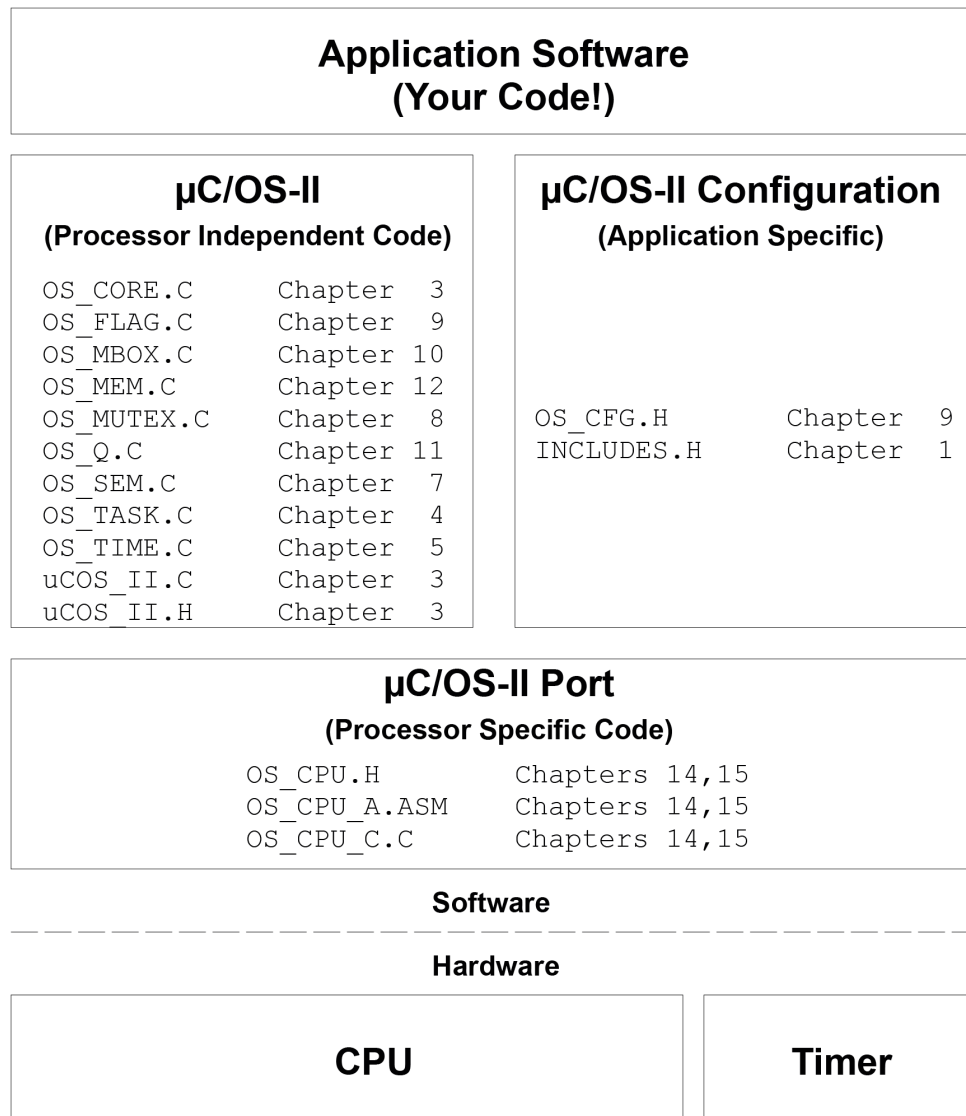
Application Software
(Your Code!)

µC/OS-II
(Processor Independent Code)

| | |
|---|---|
| OS_CORE.C | Chapter 3 |
| OS_FLAG.C | Chapter 9 |
| OS_MBOX.C | Chapter 10 |
| OS_MEM.C | Chapter 12 |
| OS_MUTEX.C | Chapter 8 |
| OS_Q.C | Chapter 11 |
| OS_SEM.C | Chapter 7 |
| OS_TASK.C | Chapter 4 |
| OS_TIME.C | Chapter 5 |
| uCOS_II.C | Chapter 3 |
| uCOS_II.H | Chapter 3 |

µC/OS-II Configuration
(Application Specific)

| | |
|---|---|
| OS_CFG.H | Chapter 9 |
| INCLUDES.H | Chapter 1 |

µC/OS-II Port
(Processor Specific Code)

| | |
|---|---|
| OS_CPU.H | Chapters 14,15 |
| OS_CPU_A.ASM | Chapters 14,15 |
| OS_CPU_C.C | Chapters 14,15 |

Software

Hardware

CPU

Timer